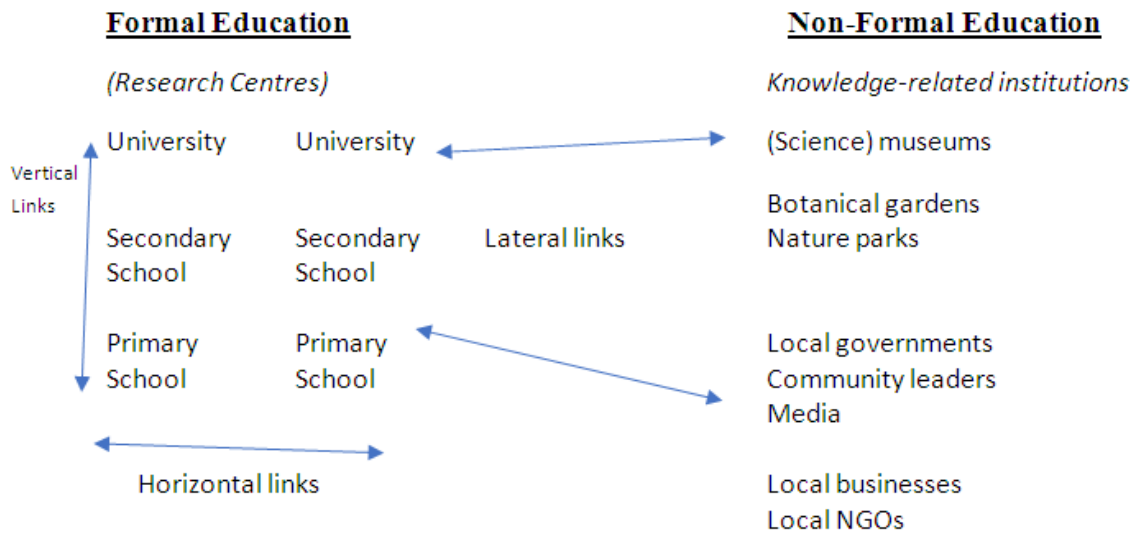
Formal Education

(Research Centres)

Vertical Links

University University

Secondary School Secondary School

Lateral links

Primary School Primary School

Horizontal links

Non-Formal Education

Knowledge-related institutions

(Science) museums

Botanical gardens
Nature parks

Local governments
Community leaders
Media

Local businesses
Local NGOs